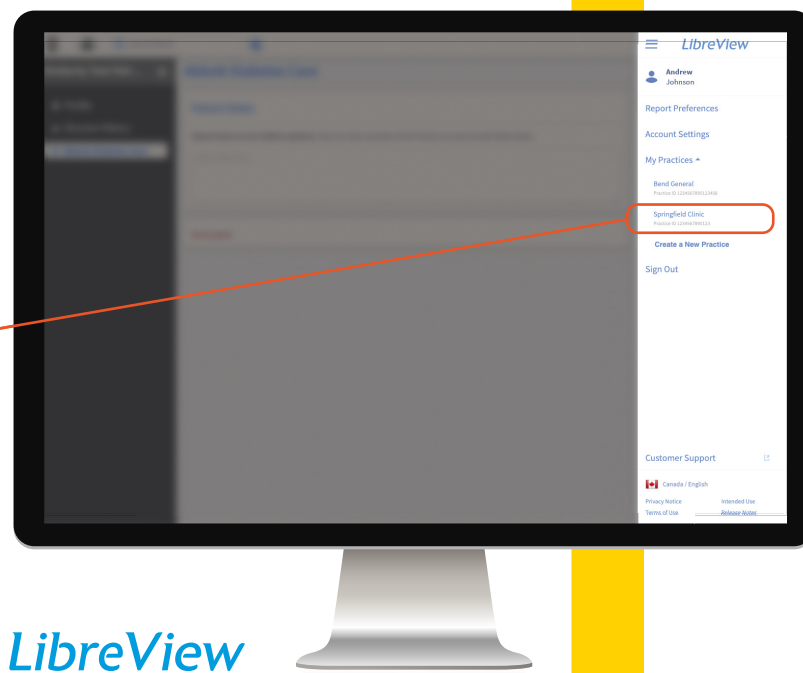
LibreView

Andrew Johnson

Report Preferences

Account Settings

My Practices

Bend General
Practice ID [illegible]

Springfield Clinic
Practice ID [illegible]

Create a New Practice

Sign Out

Customer Support

Canada / English

Privacy Notice
Intended Use
Terms of Use
Release Notes

LibreView